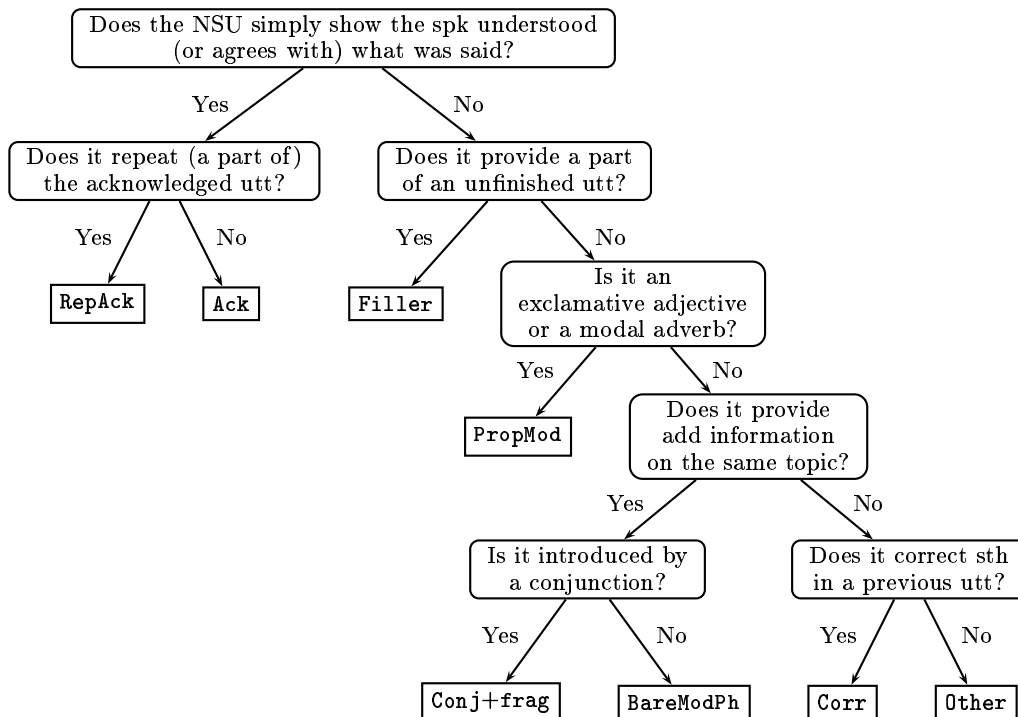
Does the NSU simply show the spk understood (or agrees with) what was said?

Yes

No

Does it repeat (a part of) the acknowledged utt?

Does it provide a part of an unfinished utt?

Yes

No

Yes

No

RepAck

Ack

Filler

Is it an exclamative adjective or a modal adverb?

Yes

No

PropMod

Does it provide add information on the same topic?

Yes

No

Is it introduced by a conjunction?

Does it correct sth in a previous utt?

Yes

No

Yes

No

Conj+frag

BareModPh

Corr

Other